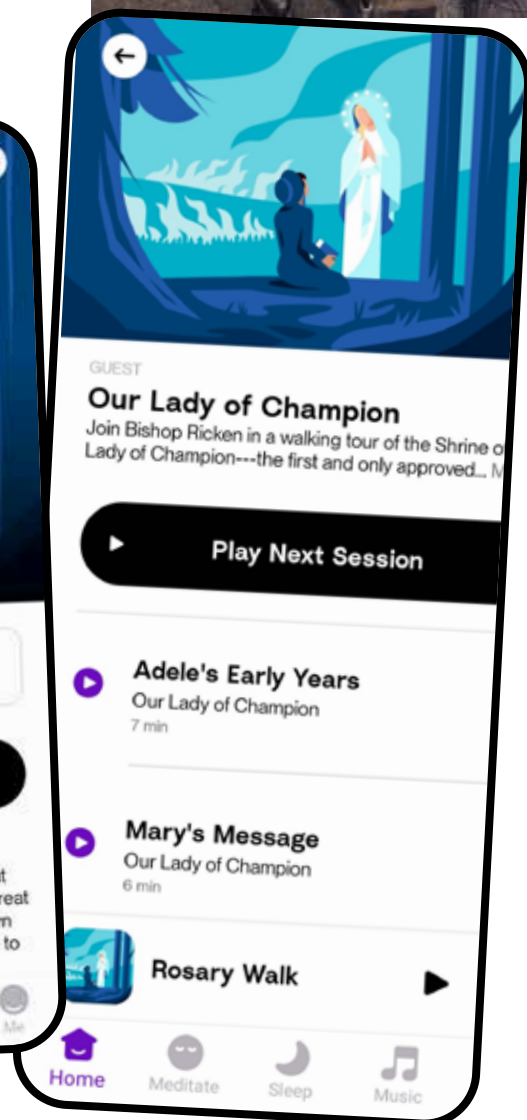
GUEST

Our Lady of Champion

Join Bishop Ricken in a walking tour of the Shrine o Lady of Champion---the first and only approved... M

Play Next Session

Adele's Early Years
Our Lady of Champion
7 min

Mary's Message
Our Lady of Champion
6 min

Rosary Walk

Home
Meditate
Sleep
Music

t
reat
n
to
Me